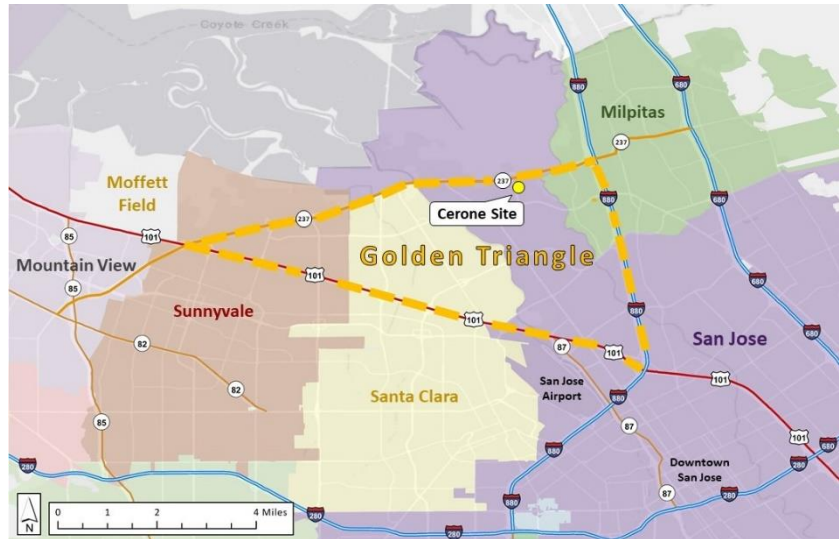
Coyote Creek

Milpitas

880

680

237

237

Moffett Field

Cerone Site

880

237

680

85

101

Golden Triangle

Mountain View

101

85

880

680

Sunnyvale

101

San Jose

87

101

82

680

101

82

Santa Clara

San Jose Airport

880

85

87

101

680

880

Downtown San Jose

280

87

280

880

N

0 1 2 4 Miles

280

280